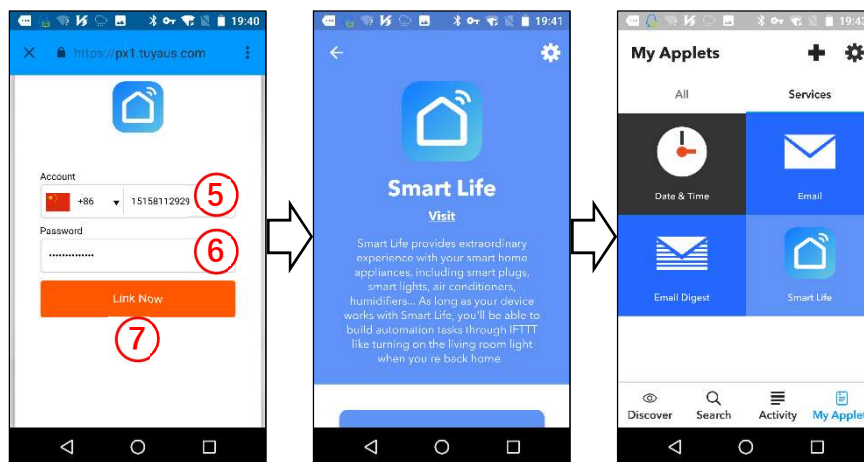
19:40

https://px1.tuyaus.com

Account

+86

15158112929

5

Password

••••••••••••••

6

Link Now

7

19:41

Smart Life

Visit

Smart Life provides extraordinary experience with your smart home appliances, including smart plugs, smart lights, air conditioners, humidifiers... As long as your device works with Smart Life, you'll be able to build automation tasks through IFTTT like turning on the living room light when you're back home.

19:43

My Applets

All

Services

Date & Time

Email

Email Digest

Smart Life

Discover

Search

Activity

My Applet